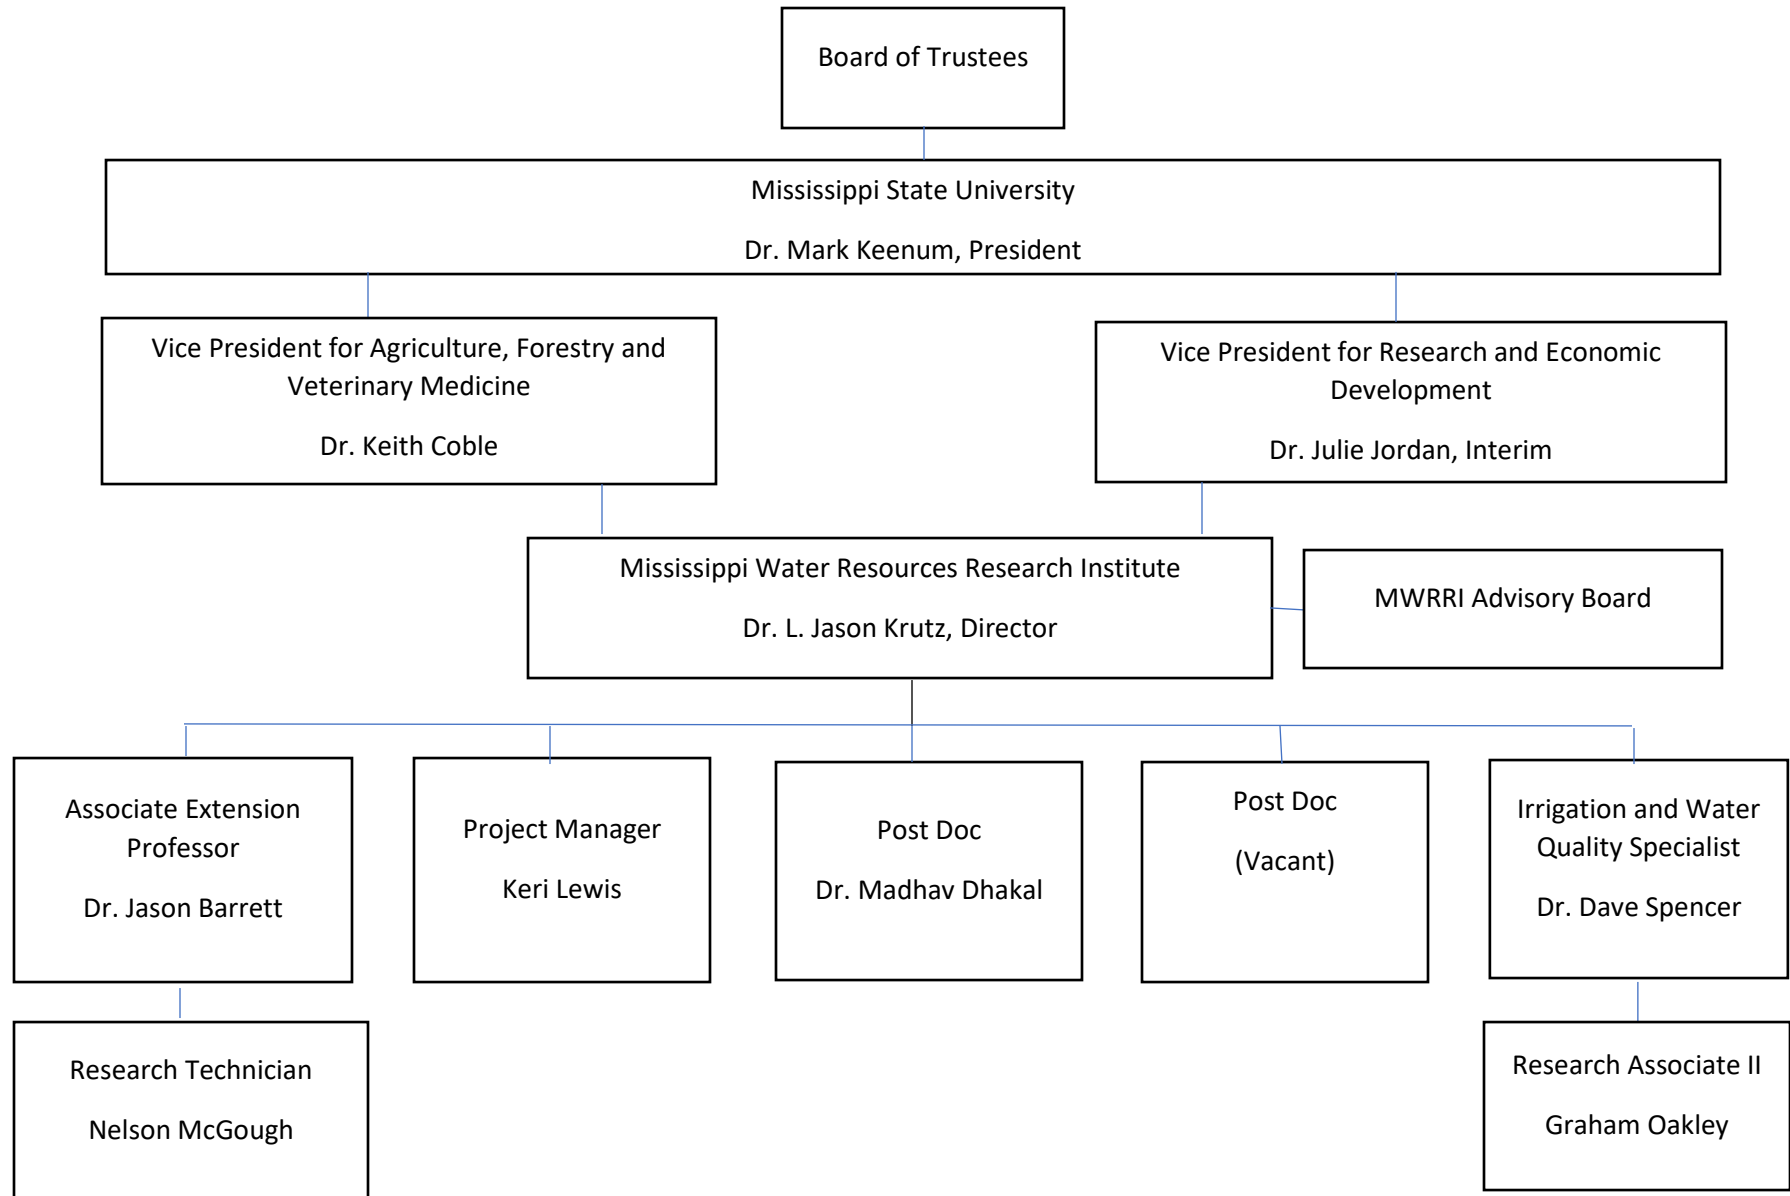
Board of Trustees

Mississippi State University

Dr. Mark Keenum, President

Vice President for Agriculture, Forestry and Veterinary Medicine

Dr. Keith Coble

Vice President for Research and Economic Development

Dr. Julie Jordan, Interim

Mississippi Water Resources Research Institute

Dr. L. Jason Krutz, Director

MWRRI Advisory Board

Associate Extension Professor

Dr. Jason Barrett

Project Manager

Keri Lewis

Post Doc

Dr. Madhav Dhakal

Post Doc

(Vacant)

Irrigation and Water Quality Specialist

Dr. Dave Spencer

Research Technician

Nelson McGough

Research Associate II

Graham Oakley